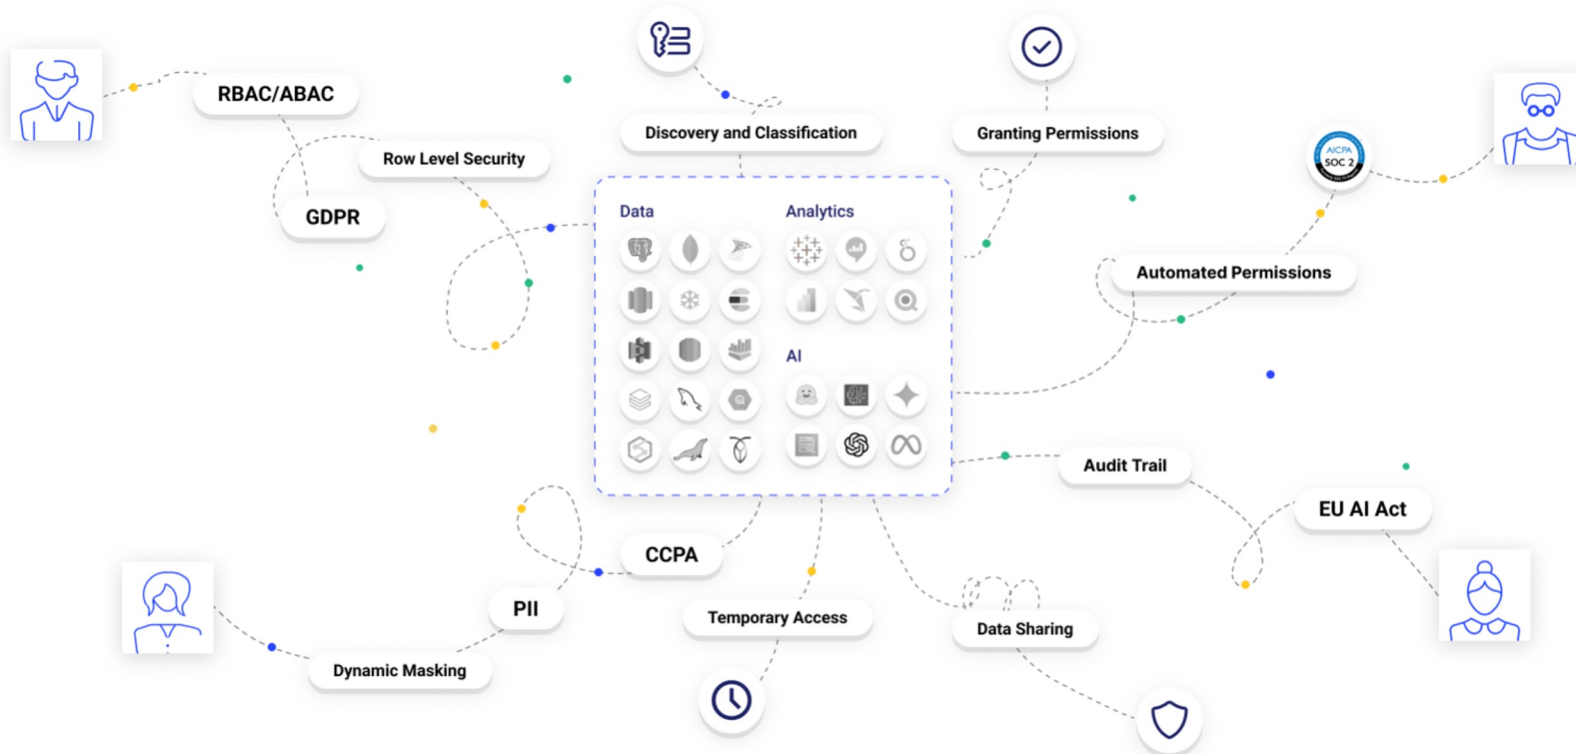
RBAC/ABAC

Row Level Security

GDPR

Discovery and Classification

Granting Permissions

AICPA SOC 2

Automated Permissions

Data

Analytics

AI

Audit Trail

EU AI Act

CCPA

PII

Temporary Access

Data Sharing

Dynamic Masking